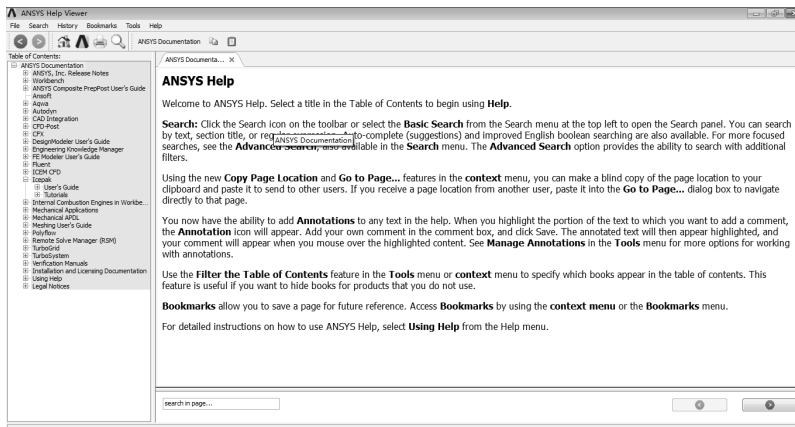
ANSYS Help Viewer

File Search History Bookmarks Tools Help

ANSYS Documentation

Table of Contents:
ANSYS Documentation
ANSYS, Inc. Release Notes
Workbench
ANSYS Composite PrepPost User's Guide
Ansoft
Aqwa
Autodyn
CAD Integration
CFD-Post
CFX
DesignModeler User's Guide
Engineering Knowledge Manager
FE Modeler User's Guide
Fluent
ICEM CFD
Icepak
User's Guide
Tutorials
Internal Combustion Engines in Workbe...
Mechanical Applications
Mechanical APDL
Meshing User's Guide
Polyflow
Remote Solve Manager (RSM)
TurboGrid
TurboSystem
Verification Manuals
Installation and Licensing Documentation
Using Help
Legal Notices

ANSYS Documenta... ×

ANSYS Help

Welcome to ANSYS Help. Select a title in the Table of Contents to begin using **Help**.

**Search:** Click the Search icon on the toolbar or select the **Basic Search** from the Search menu at the top left to open the Search panel. You can search by text, section title, or reg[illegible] ANSYS Documentation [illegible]uto-complete (suggestions) and improved English boolean searching are also available. For more focused searches, see the **Advanced Search**, also available in the **Search** menu. The **Advanced Search** option provides the ability to search with additional filters.

Using the new **Copy Page Location** and **Go to Page...** features in the **context** menu, you can make a blind copy of the page location to your clipboard and paste it to send to other users. If you receive a page location from another user, paste it into the **Go to Page...** dialog box to navigate directly to that page.

You now have the ability to add **Annotations** to any text in the help. When you highlight the portion of the text to which you want to add a comment, the **Annotation** icon will appear. Add your own comment in the comment box, and click Save. The annotated text will then appear highlighted, and your comment will appear when you mouse over the highlighted content. See **Manage Annotations** in the **Tools** menu for more options for working with annotations.

Use the **Filter the Table of Contents** feature in the **Tools** menu or **context** menu to specify which books appear in the table of contents. This feature is useful if you want to hide books for products that you do not use.

**Bookmarks** allow you to save a page for future reference. Access **Bookmarks** by using the **context menu** or the **Bookmarks** menu.

For detailed instructions on how to use ANSYS Help, select **Using Help** from the Help menu.

search in page...